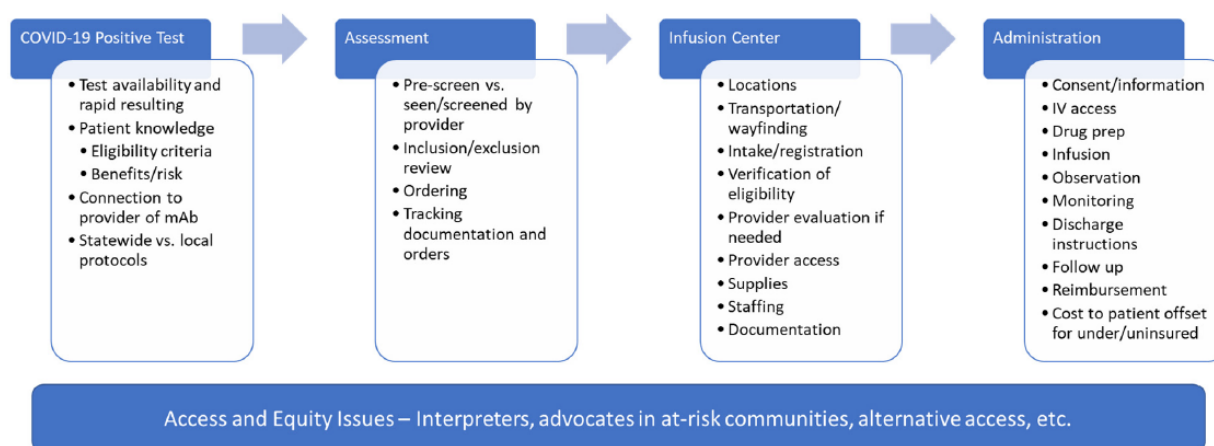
COVID-19 Positive Test

- Test availability and rapid resulting
- Patient knowledge
  - Eligibility criteria
  - Benefits/risk
- Connection to provider of mAb
- Statewide vs. local protocols

Assessment

- Pre-screen vs. seen/screened by provider
- Inclusion/exclusion review
- Ordering
- Tracking documentation and orders

Infusion Center

- Locations
- Transportation/ wayfinding
- Intake/registration
- Verification of eligibility
- Provider evaluation if needed
- Provider access
- Supplies
- Staffing
- Documentation

Administration

- Consent/information
- IV access
- Drug prep
- Infusion
- Observation
- Monitoring
- Discharge instructions
- Follow up
- Reimbursement
- Cost to patient offset for under/uninsured

Access and Equity Issues – Interpreters, advocates in at-risk communities, alternative access, etc.